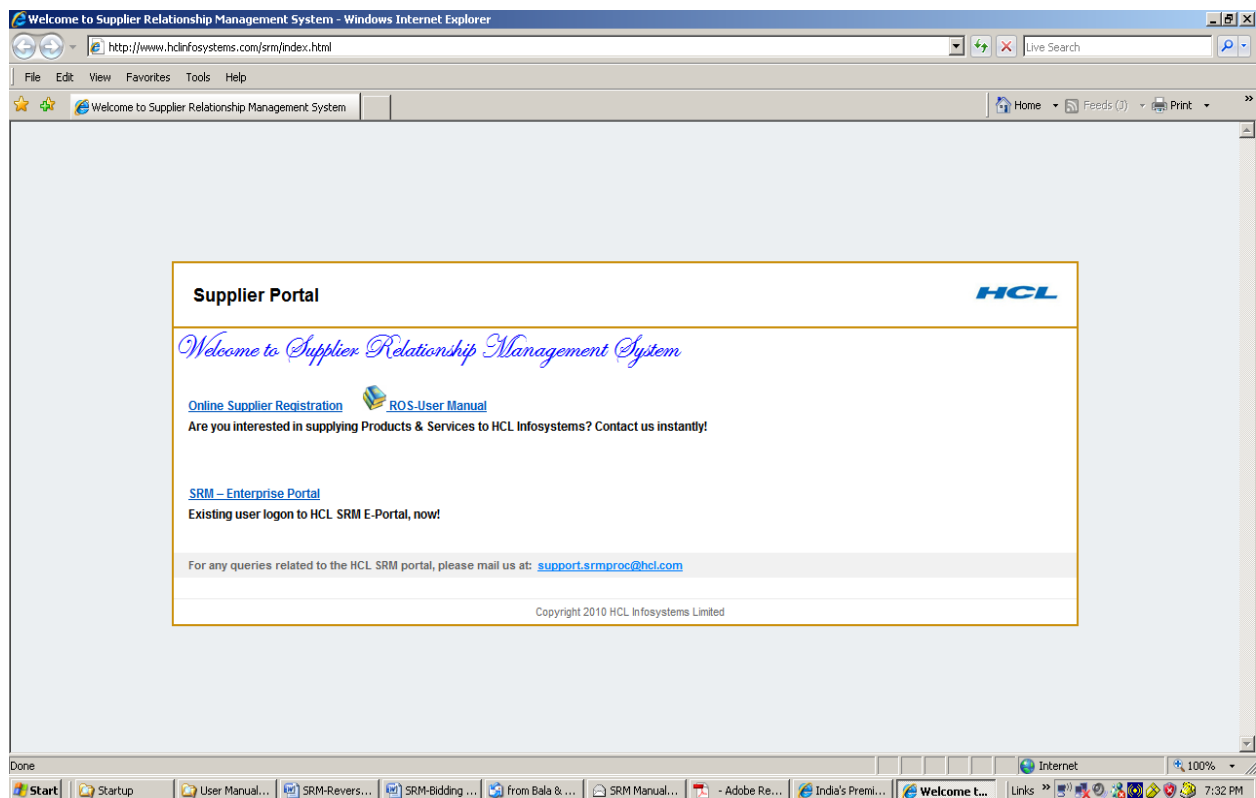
Welcome to Supplier Relationship Management System - Windows Internet Explorer

http://www.hclinfosystems.com/srm/index.html

Live Search

File Edit View Favorites Tools Help

Welcome to Supplier Relationship Management System

Home Feeds (J) Print

Supplier Portal

HCL

Welcome to Supplier Relationship Management System

Online Supplier Registration ROS-User Manual

Are you interested in supplying Products & Services to HCL Infosystems? Contact us instantly!

SRM – Enterprise Portal

Existing user logon to HCL SRM E-Portal, now!

For any queries related to the HCL SRM portal, please mail us at: support.srmproc@hcl.com

Copyright 2010 HCL Infosystems Limited

Done

Internet

100%

Start Startup User Manual... SRM-Revers... SRM-Bidding ... from Bala & ... SRM Manual... - Adobe Re... India's Premi... Welcome t... Links 7:32 PM